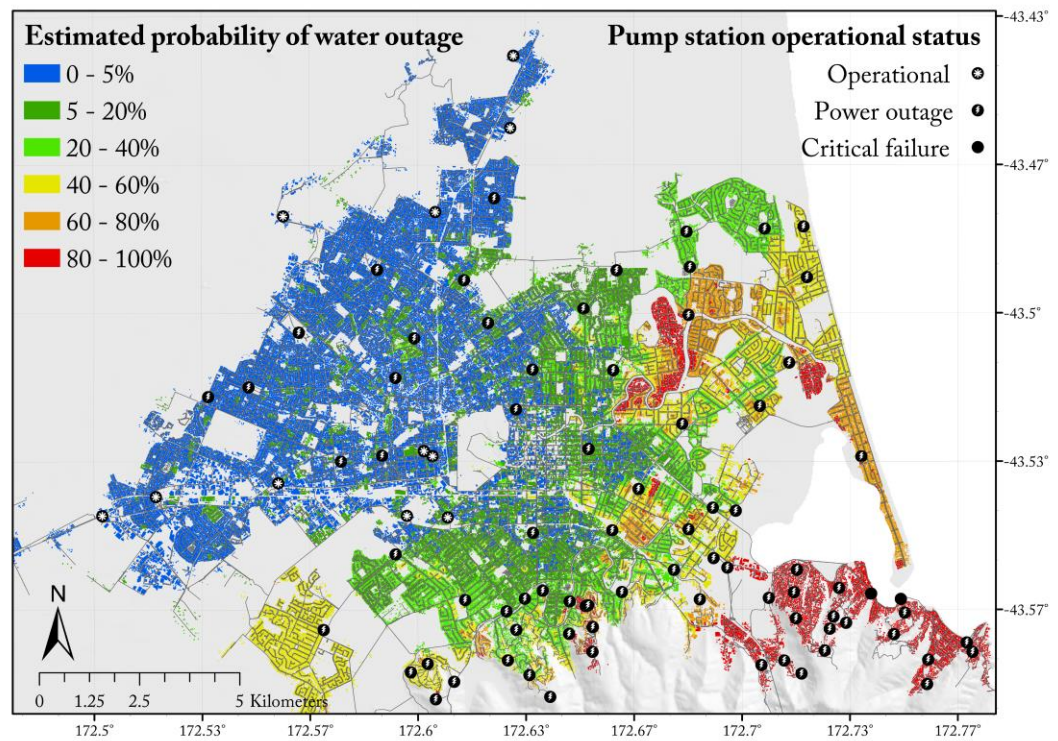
Estimated probability of water outage
0 - 5%
5 - 20%
20 - 40%
40 - 60%
60 - 80%
80 - 100%

Pump station operational status
Operational
Power outage
Critical failure

-43.43°
-43.47°
-43.5°
-43.53°
-43.57°

N

0 1.25 2.5 5 Kilometers

172.5° 172.53° 172.57° 172.6° 172.63° 172.67° 172.7° 172.73° 172.77°